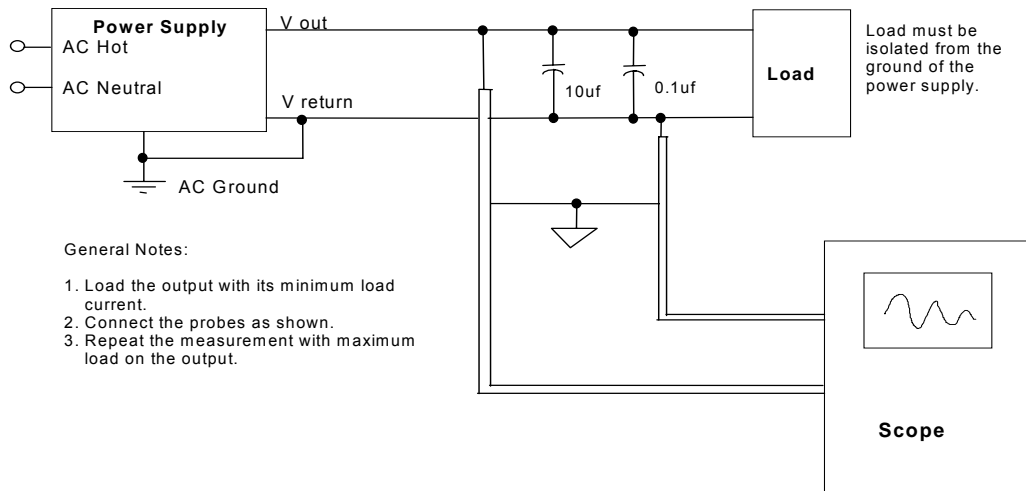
Power Supply
AC Hot
AC Neutral
V out
V return
AC Ground
10uf
0.1uf
Load
Load must be isolated from the ground of the power supply.

General Notes:

1. Load the output with its minimum load current.
2. Connect the probes as shown.
3. Repeat the measurement with maximum load on the output.

Scope